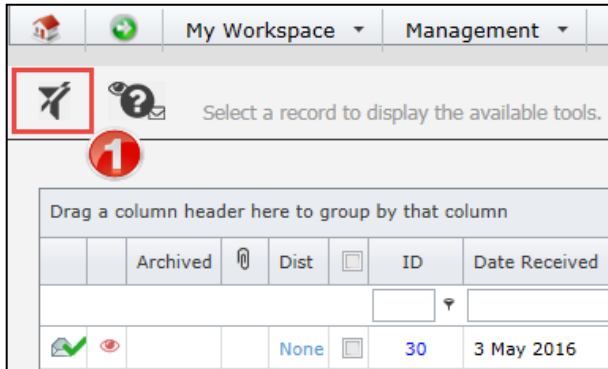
My Workspace ▾ Management ▾

Select a record to display the available tools.

1

Drag a column header here to group by that column

| | | Archived | | Dist | | ID | Date Received |
|---|---|---|---|---|---|---|---|
| | | | | | | | |
| | | | | None | | 30 | 3 May 2016 |